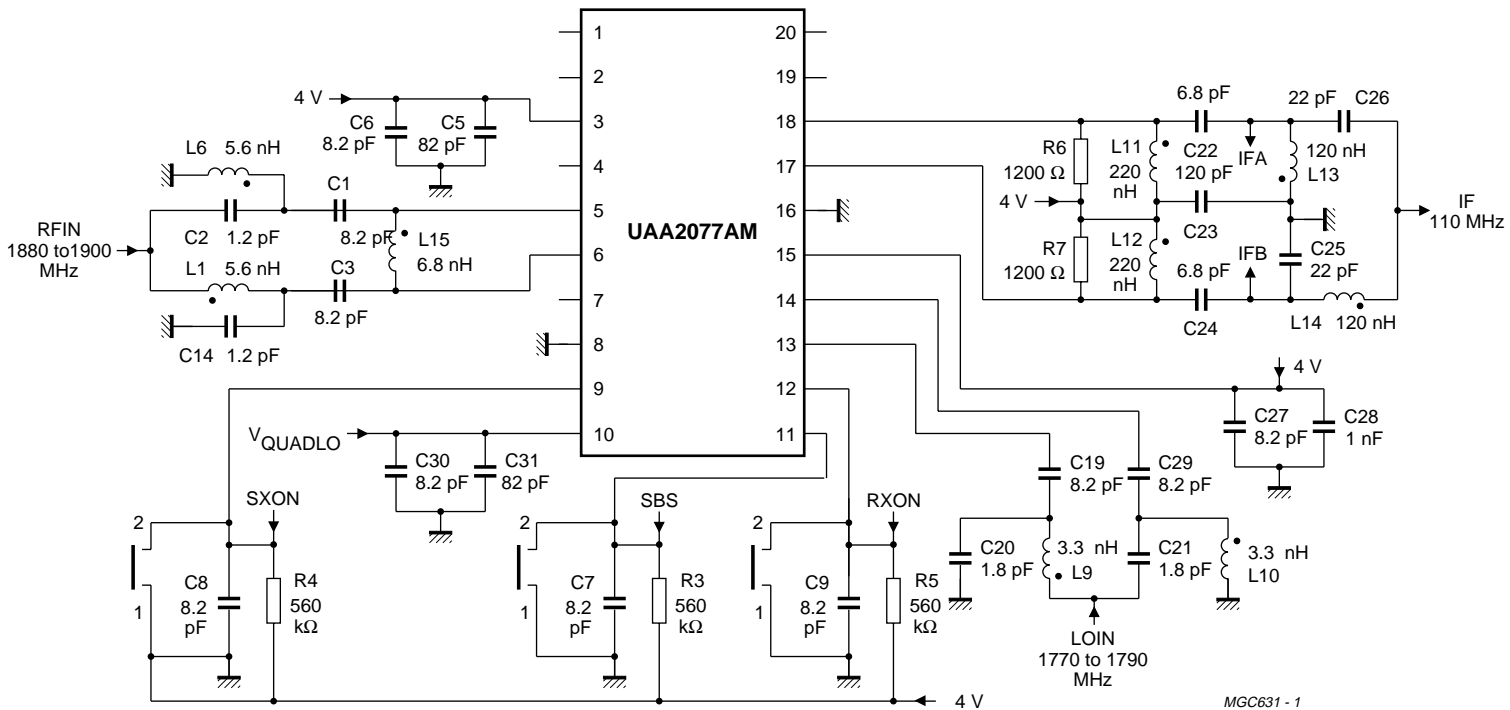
1
2
3
4
5
6
7
8
9
10
20
19
18
17
16
15
14
13
12
11

UAA2077AM

4 V
C6 8.2 pF
C5 82 pF
L6 5.6 nH
C1
RFIN 1880 to1900 MHz
C2 1.2 pF
8.2 pF
L15 6.8 nH
L1 5.6 nH
C3
8.2 pF
C14 1.2 pF

6.8 pF
22 pF C26
R6 1200 Ω
L11 220 nH
C22 120 pF
IFA
120 nH L13
4 V
IF 110 MHz
C23
R7 1200 Ω
L12 220 nH
IFB
C25 22 pF
6.8 pF
C24
L14 120 nH

4 V
C27 8.2 pF
C28 1 nF

$V_{QUADLO}$
C30 8.2 pF
C31 82 pF

SXON
2
1
C8 8.2 pF
R4 560 kΩ

SBS
2
1
C7 8.2 pF
R3 560 kΩ

RXON
2
1
C9 8.2 pF
R5 560 kΩ

C19 8.2 pF
C29 8.2 pF
C20 1.8 pF
3.3 nH L9
C21 1.8 pF
3.3 nH L10
LOIN 1770 to 1790 MHz

4 V
MGC631 - 1